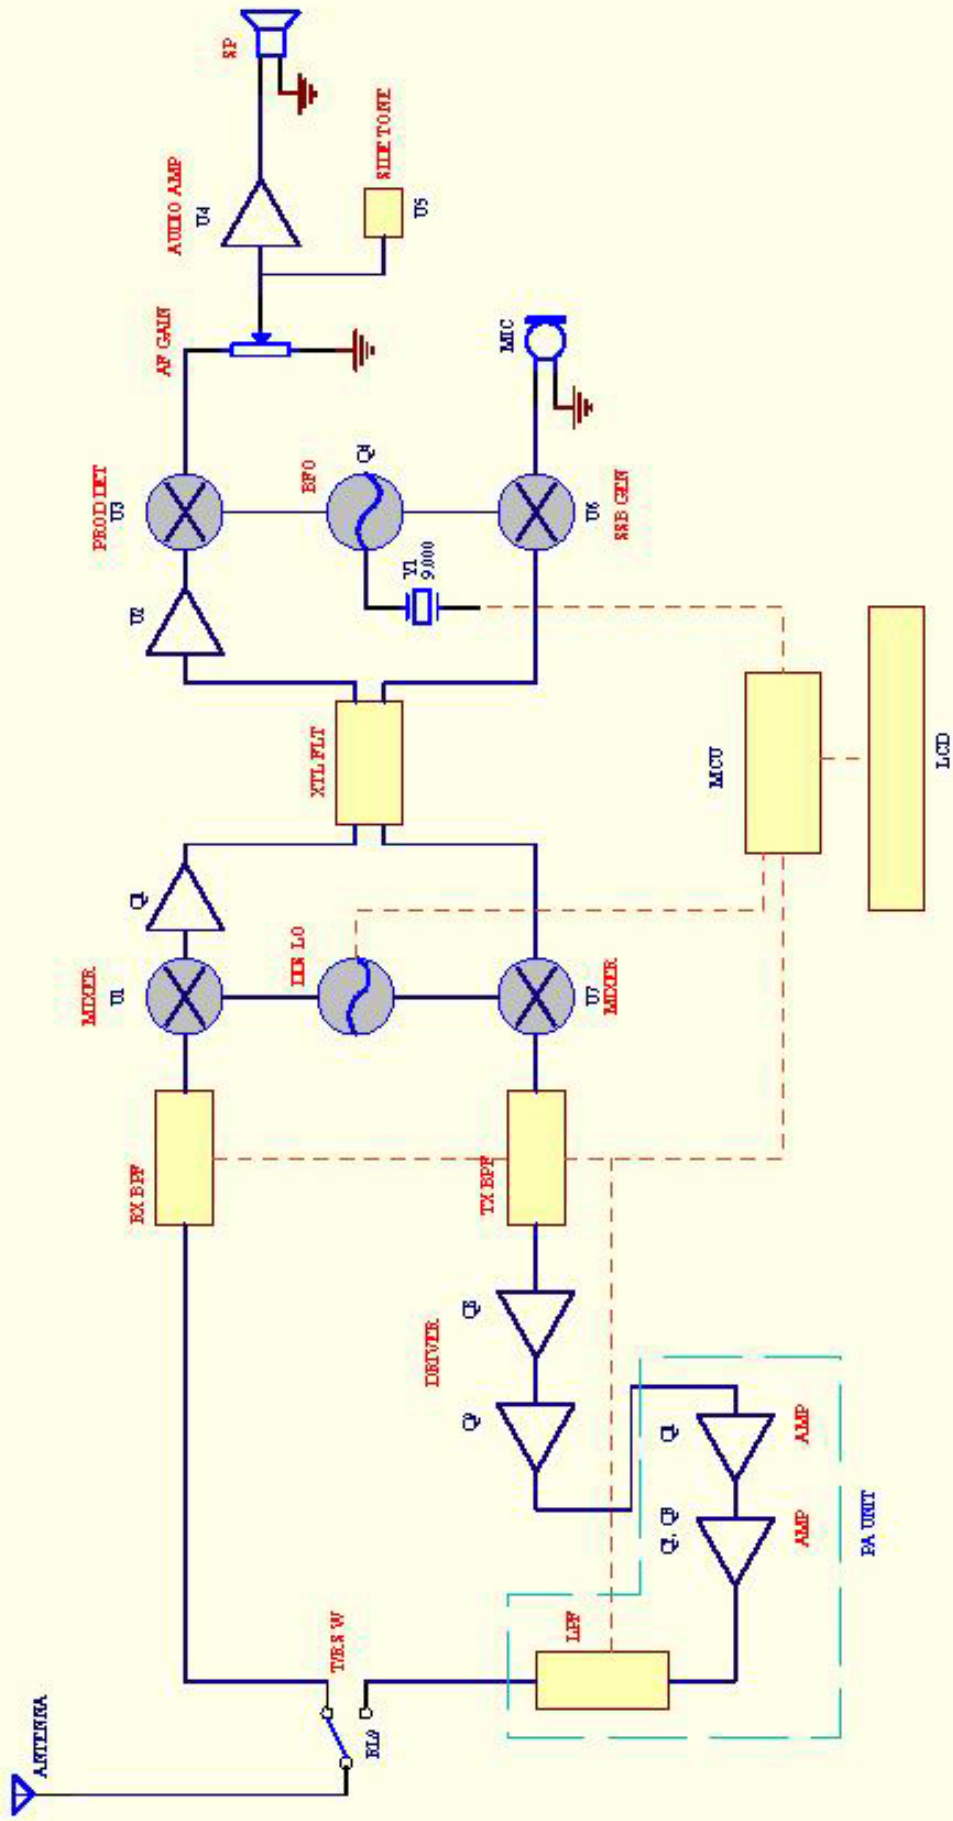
SP
SIDE TONE
AUDIO AMP
U4
U5
AF GAIN
MIC
PRODDET
U3
BFO
Q4
U6
SSB GEN
Y1
9.000
U2
XTL FLT
MCU
LCD
Q1
MIXER
U1
DDS LO
U7
MIXER
RX BPF
TX BPF
Q2
DRIVER
Q3
Q5
AMP
Q6, Q7
AMP
PA UNIT
LPF
T/R SW
RL0
ANTENNA